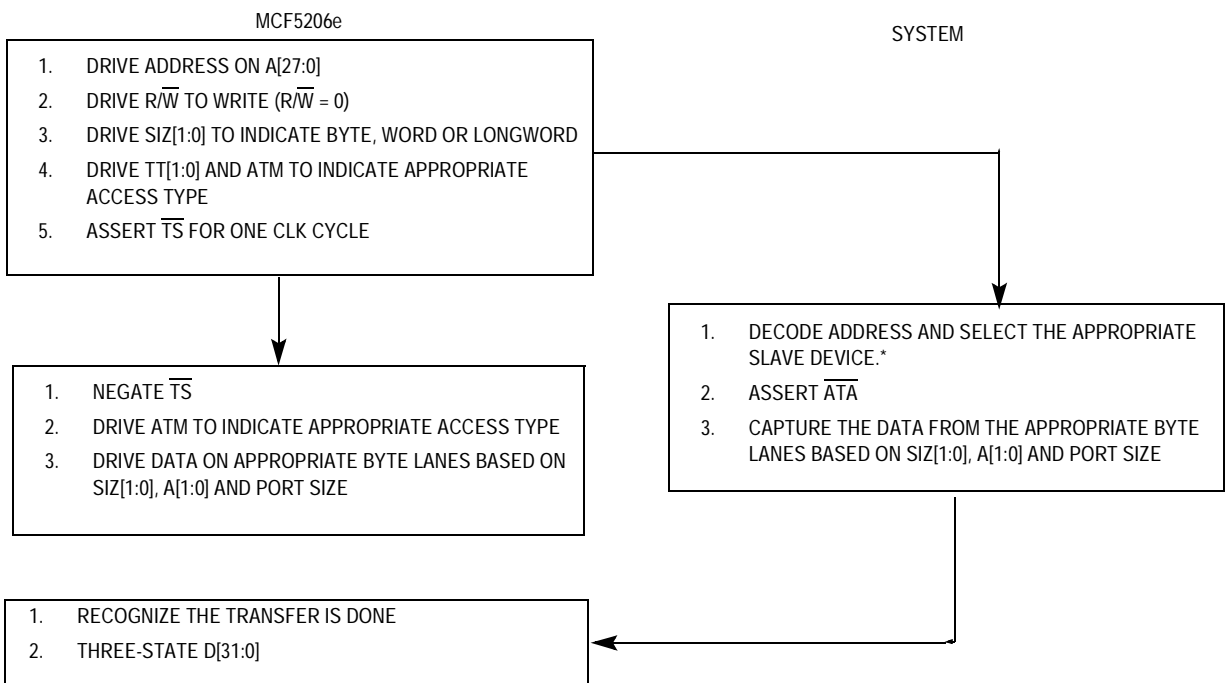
MCF5206e

SYSTEM

1. DRIVE ADDRESS ON A[27:0]
2. DRIVE R/$\overline{W}$ TO WRITE (R/$\overline{W}$ = 0)
3. DRIVE SIZ[1:0] TO INDICATE BYTE, WORD OR LONGWORD
4. DRIVE TT[1:0] AND ATM TO INDICATE APPROPRIATE ACCESS TYPE
5. ASSERT $\overline{TS}$ FOR ONE CLK CYCLE

1. DECODE ADDRESS AND SELECT THE APPROPRIATE SLAVE DEVICE.*
2. ASSERT $\overline{ATA}$
3. CAPTURE THE DATA FROM THE APPROPRIATE BYTE LANES BASED ON SIZ[1:0], A[1:0] AND PORT SIZE

1. NEGATE $\overline{TS}$
2. DRIVE ATM TO INDICATE APPROPRIATE ACCESS TYPE
3. DRIVE DATA ON APPROPRIATE BYTE LANES BASED ON SIZ[1:0], A[1:0] AND PORT SIZE

1. RECOGNIZE THE TRANSFER IS DONE
2. THREE-STATE D[31:0]